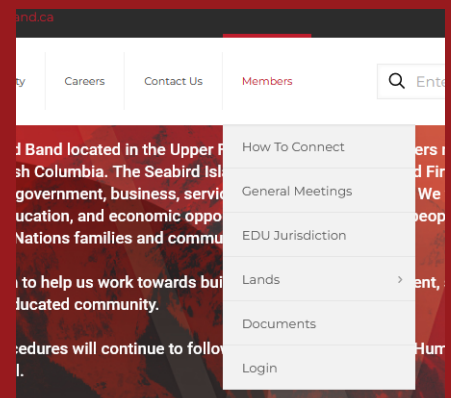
and.ca

ty Careers Contact Us Members

Ente

How To Connect

General Meetings

EDU Jurisdiction

Lands >

Documents

Login

d Band located in the Upper F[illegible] ers r sh Columbia. The Seabird Isla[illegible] d Fir government, business, servic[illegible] We ucation, and economic oppo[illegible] eop Nations families and commu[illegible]

n to help us work towards bui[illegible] ent, ducated community.

cedures will continue to follow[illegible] Hum l.